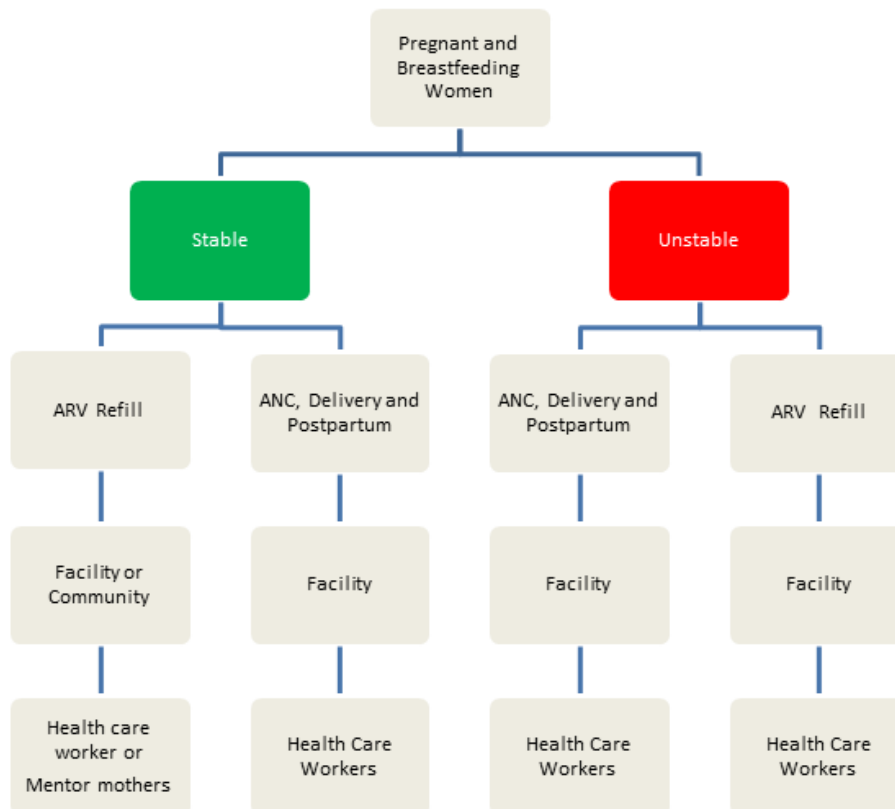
Pregnant and Breastfeeding Women

Stable

Unstable

ARV Refill

ANC, Delivery and Postpartum

ANC, Delivery and Postpartum

ARV Refill

Facility or Community

Facility

Facility

Facility

Health care worker or Mentor mothers

Health Care Workers

Health Care Workers

Health Care Workers